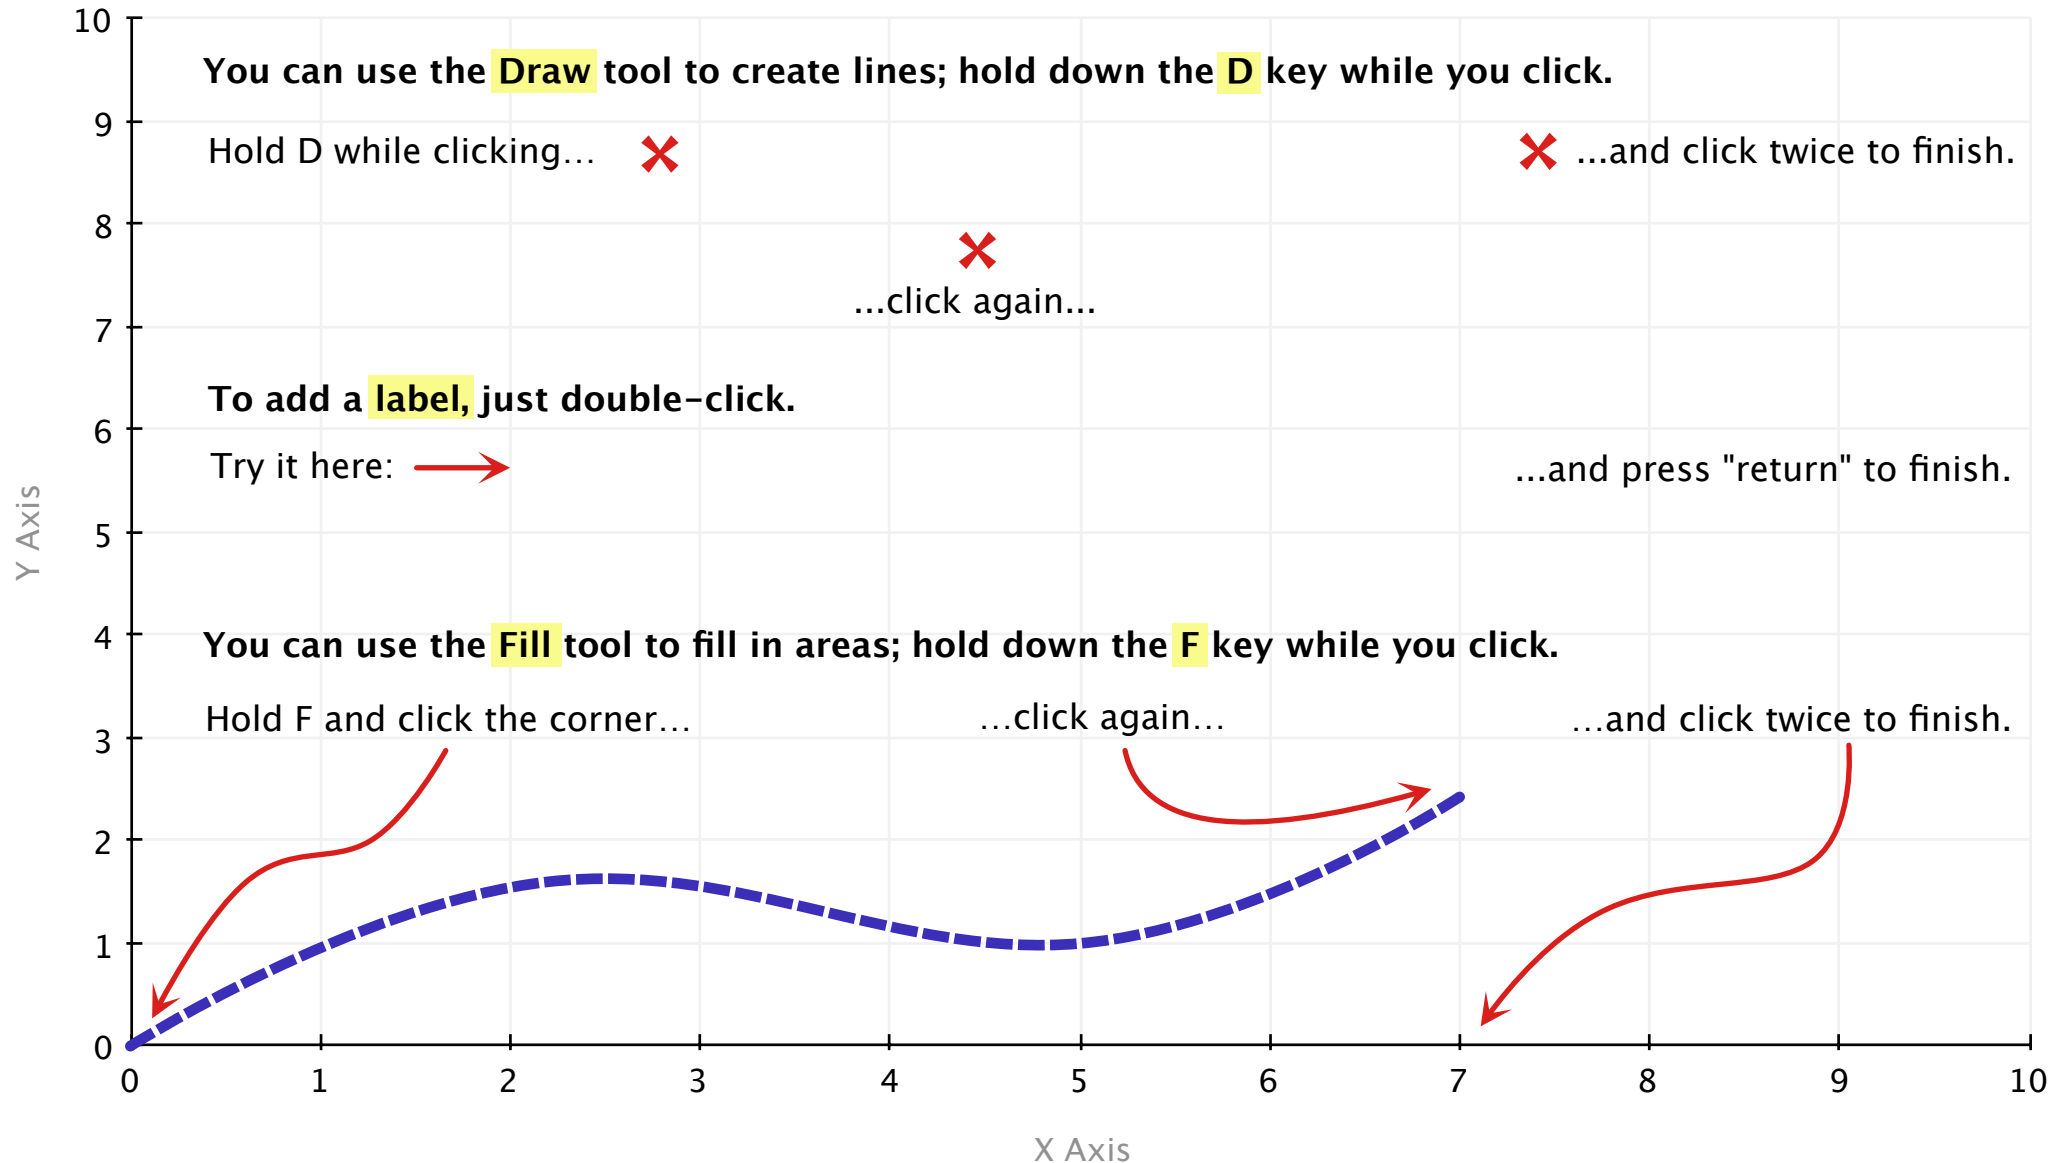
You can use the Draw tool to create lines; hold down the D key while you click.

Hold D while clicking...

...and click twice to finish.

...click again...

To add a label, just double-click.

Try it here:

...and press "return" to finish.

You can use the Fill tool to fill in areas; hold down the F key while you click.

Hold F and click the corner...

...click again...

...and click twice to finish.

10
9
8
7
6
5
4
3
2
1
0

Y Axis

0 1 2 3 4 5 6 7 8 9 10

X Axis